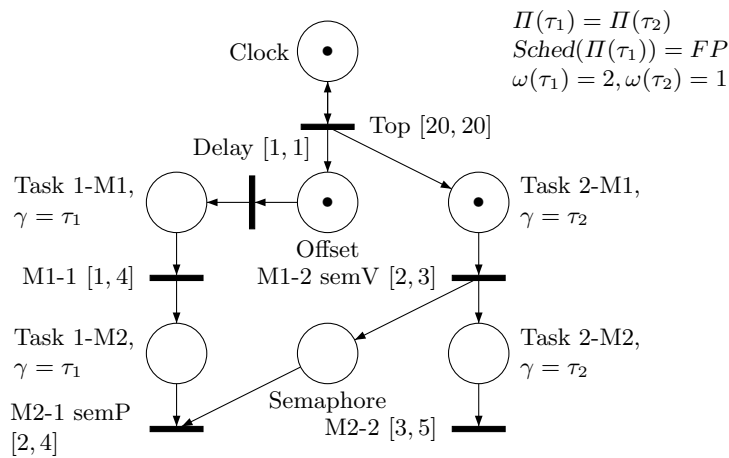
$\Pi(\tau_1) = \Pi(\tau_2)$
$Sched(\Pi(\tau_1)) = FP$
$\omega(\tau_1) = 2, \omega(\tau_2) = 1$

Clock

Top $[20, 20]$

Delay $[1, 1]$

Task 1-M1, $\gamma = \tau_1$

Offset

Task 2-M1, $\gamma = \tau_2$

M1-1 $[1, 4]$

M1-2 semV $[2, 3]$

Task 1-M2, $\gamma = \tau_1$

Semaphore

Task 2-M2, $\gamma = \tau_2$

M2-1 semP $[2, 4]$

M2-2 $[3, 5]$